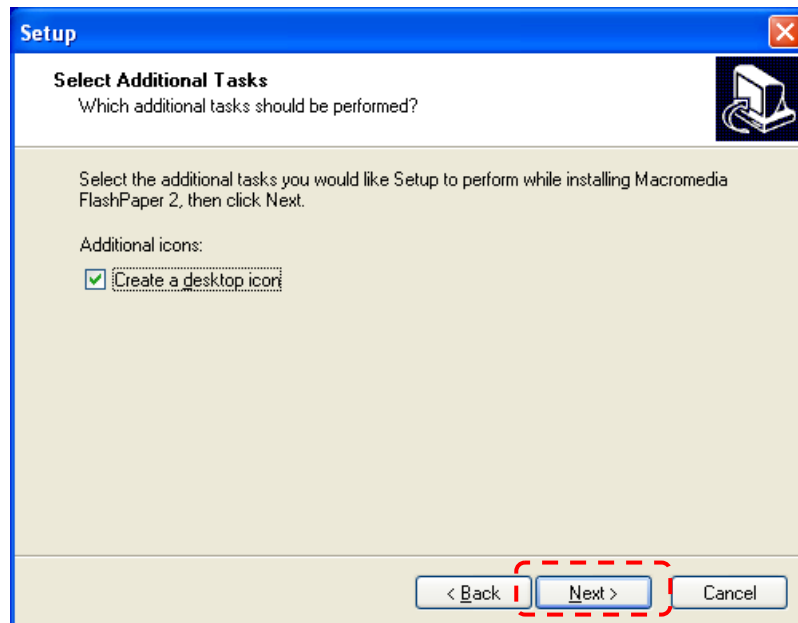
Setup

Select Additional Tasks
Which additional tasks should be performed?

Select the additional tasks you would like Setup to perform while installing Macromedia FlashPaper 2, then click Next.

Additional icons:

Create a desktop icon

< Back
Next >
Cancel